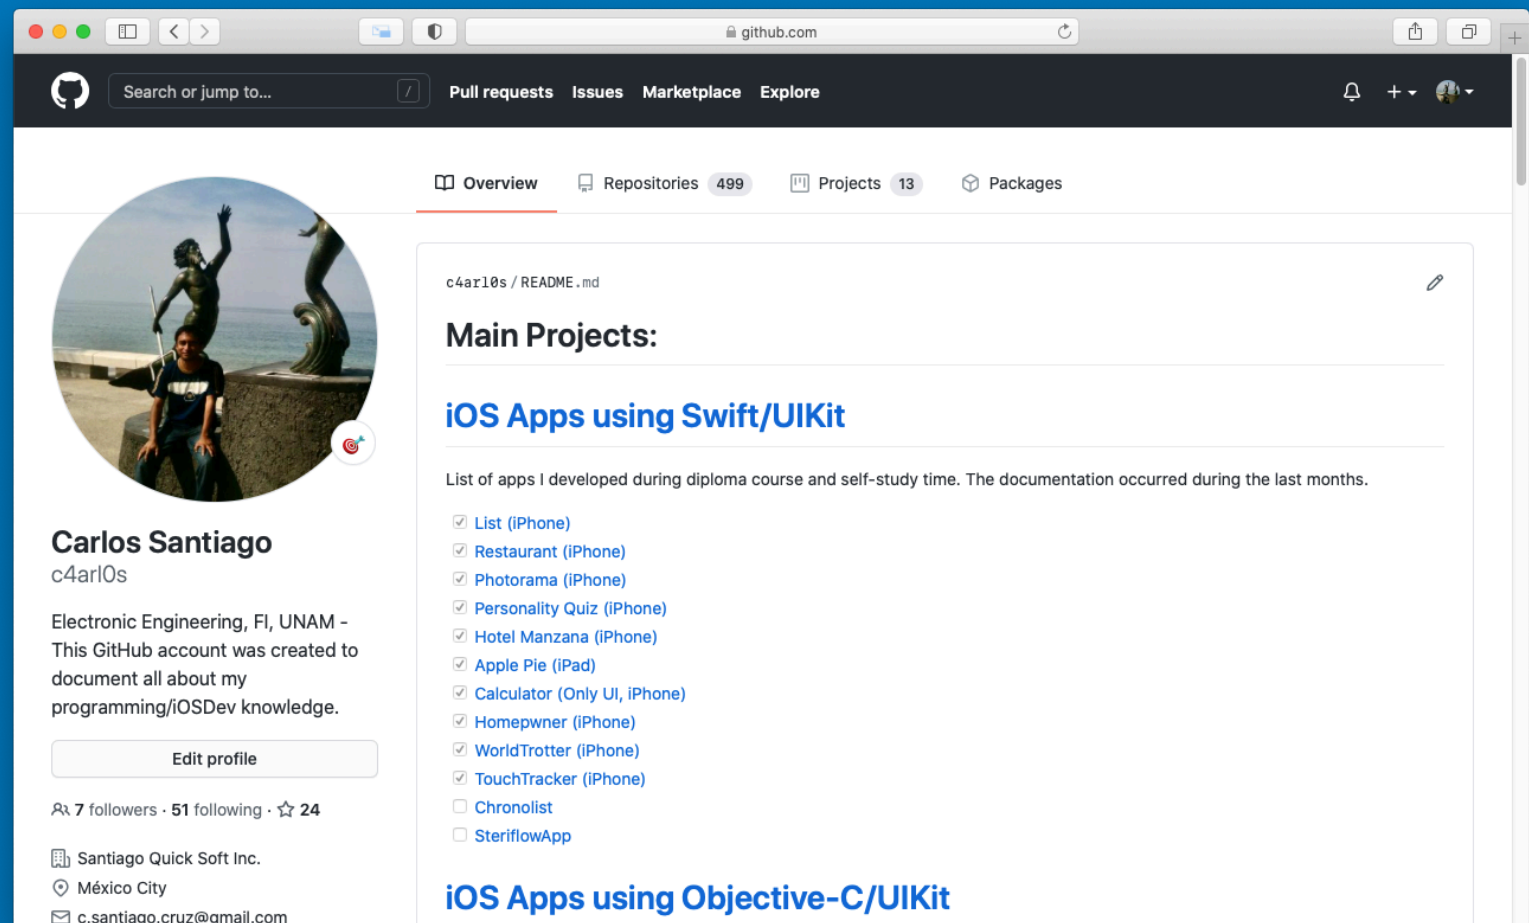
github.com

Search or jump to... /

Pull requests Issues Marketplace Explore

Overview Repositories 499 Projects 13 Packages

Carlos Santiago
c4arl0s

Electronic Engineering, FI, UNAM - This GitHub account was created to document all about my programming/iOSDev knowledge.

Edit profile

7 followers · 51 following · 24

Santiago Quick Soft Inc.
México City
c.santiago.cruz@gmail.com

c4arl0s / README.md

Main Projects:

iOS Apps using Swift/UIKit

List of apps I developed during diploma course and self-study time. The documentation occurred during the last months.

- [x] List (iPhone)
- [x] Restaurant (iPhone)
- [x] Photorama (iPhone)
- [x] Personality Quiz (iPhone)
- [x] Hotel Manzana (iPhone)
- [x] Apple Pie (iPad)
- [x] Calculator (Only UI, iPhone)
- [x] Homepwner (iPhone)
- [x] WorldTrotter (iPhone)
- [x] TouchTracker (iPhone)
- [ ] Chronolist
- [ ] SteriflowApp

iOS Apps using Objective-C/UIKit